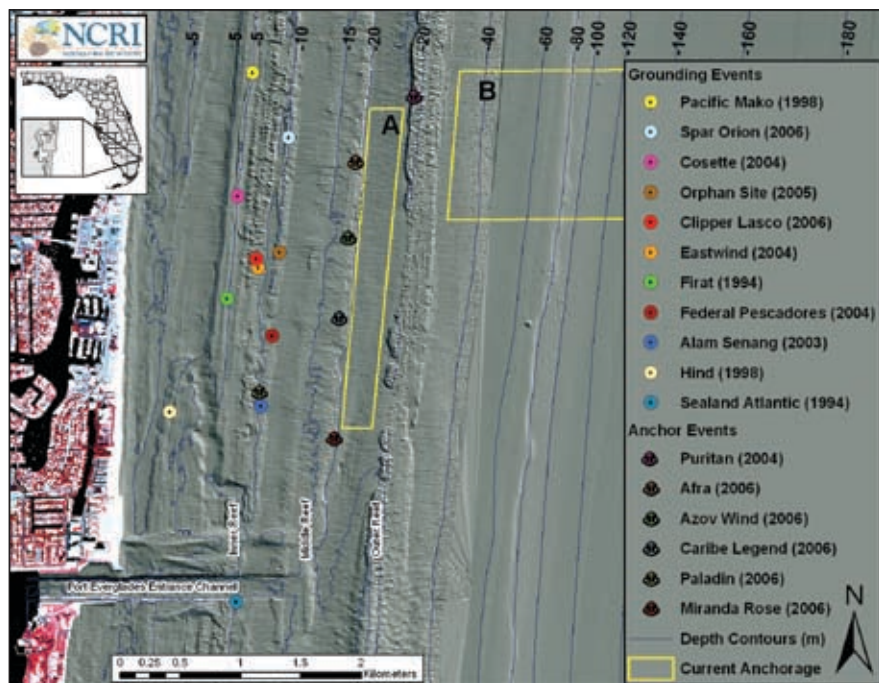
NCRI

-5 5 -5 -10 -15 -20 -20 -40 -60 -80 -100 -120 -140 -160 -180

A

B

Grounding Events
Pacific Mako (1998)
Spar Orion (2006)
Cosette (2004)
Orphan Site (2005)
Clipper Lasco (2006)
Eastwind (2004)
Firat (1994)
Federal Pescadores (2004)
Alam Senang (2003)
Hind (1998)
Sealand Atlantic (1994)
Anchor Events
Puritan (2004)
Afra (2006)
Azov Wind (2006)
Caribe Legend (2006)
Paladin (2006)
Miranda Rose (2006)
Depth Contours (m)
Current Anchorage

N

Inner Reef
Middle Reef
Outer Reef

Port Everglades Entrance Channel

0 0.25 0.5 1 1.5 2 Kilometers